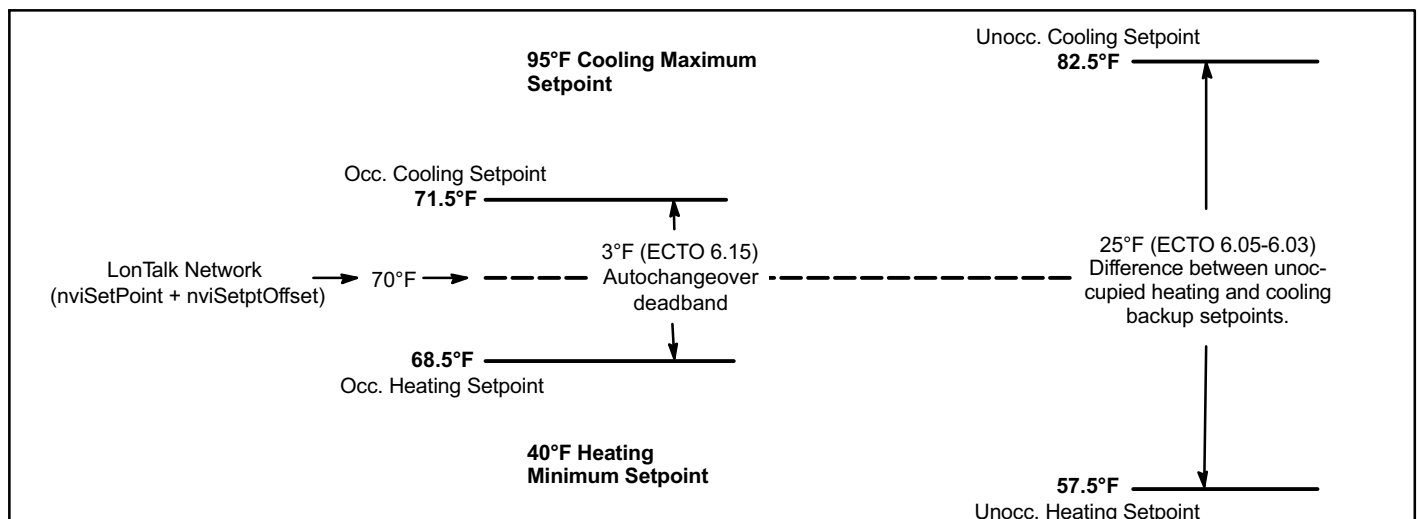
95°F Cooling Maximum Setpoint

Unocc. Cooling Setpoint
82.5°F

Occ. Cooling Setpoint
71.5°F

LonTalk Network (nviSetPoint + nviSetptOffset)

70°F

3°F (ECTO 6.15) Autochangeover deadband

25°F (ECTO 6.05-6.03) Difference between unoccupied heating and cooling backup setpoints.

68.5°F
Occ. Heating Setpoint

40°F Heating Minimum Setpoint

57.5°F
Unocc. Heating Setpoint